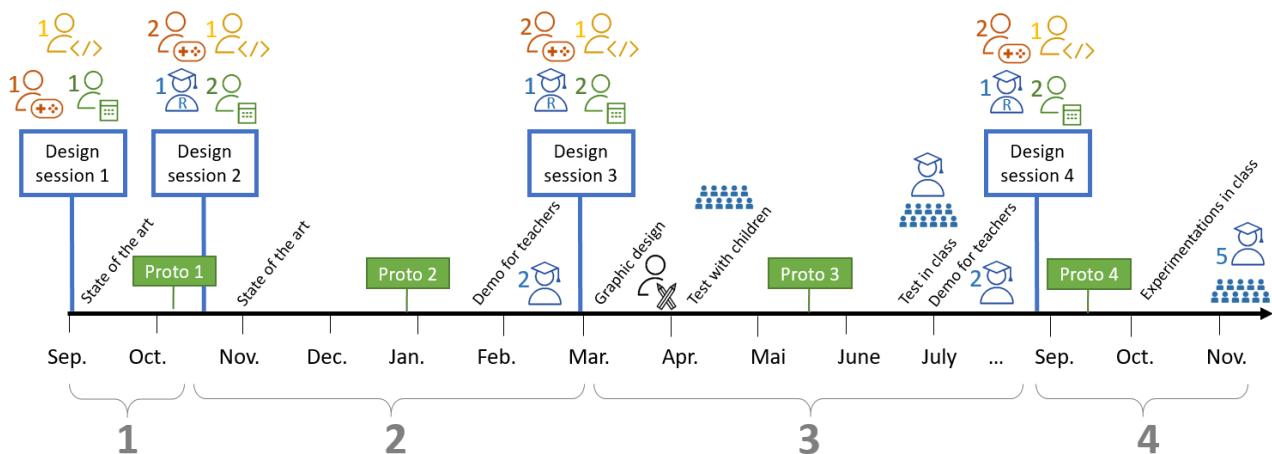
1 1
1 1

Design session 1

2 1
1 2

Design session 2

2 1
1 2

Design session 3

2 1
1 2

Design session 4

State of the art
Proto 1
State of the art
Proto 2
Demo for teachers
2
Graphic design
Test with children
Proto 3
Test in class
Demo for teachers
2
Proto 4
Experimentations in class
5

Sep. Oct. Nov. Dec. Jan. Feb. Mar. Apr. Mai June July ... Sep. Oct. Nov.

1 2 3 4